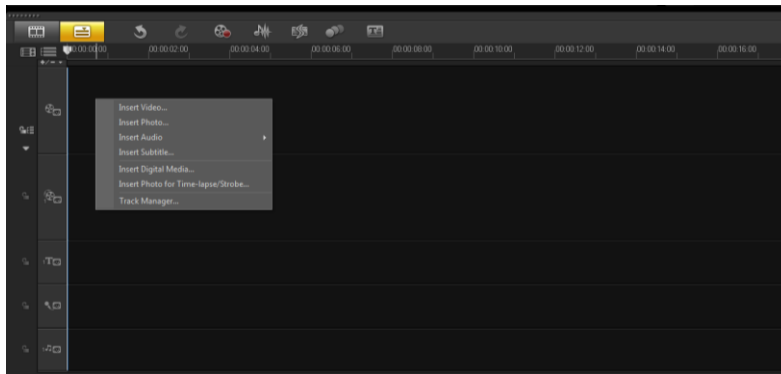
00:00:00:00 00:00:02:00 00:00:04:00 00:00:06:00 00:00:08:00 00:00:10:00 00:00:12:00 00:00:14:00 00:00:16:00

Insert Video...
Insert Photo...
Insert Audio
Insert Subtitle...
Insert Digital Media...
Insert Photo for Time-lapse/Strobe...
Track Manager...